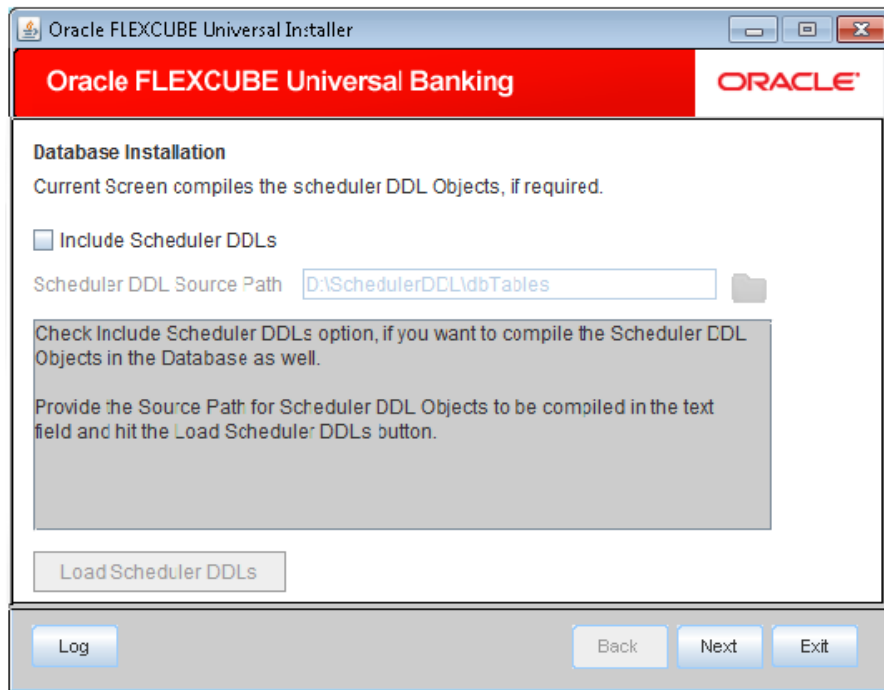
Oracle FLEXCUBE Universal Installer

Oracle FLEXCUBE Universal Banking

ORACLE

Database Installation

Current Screen compiles the scheduler DDL Objects, if required.

Include Scheduler DDLs

Scheduler DDL Source Path D:\SchedulerDDL\dbTables

Check Include Scheduler DDLs option, if you want to compile the Scheduler DDL Objects in the Database as well.

Provide the Source Path for Scheduler DDL Objects to be compiled in the text field and hit the Load Scheduler DDLs button.

Load Scheduler DDLs

Log

Back

Next

Exit